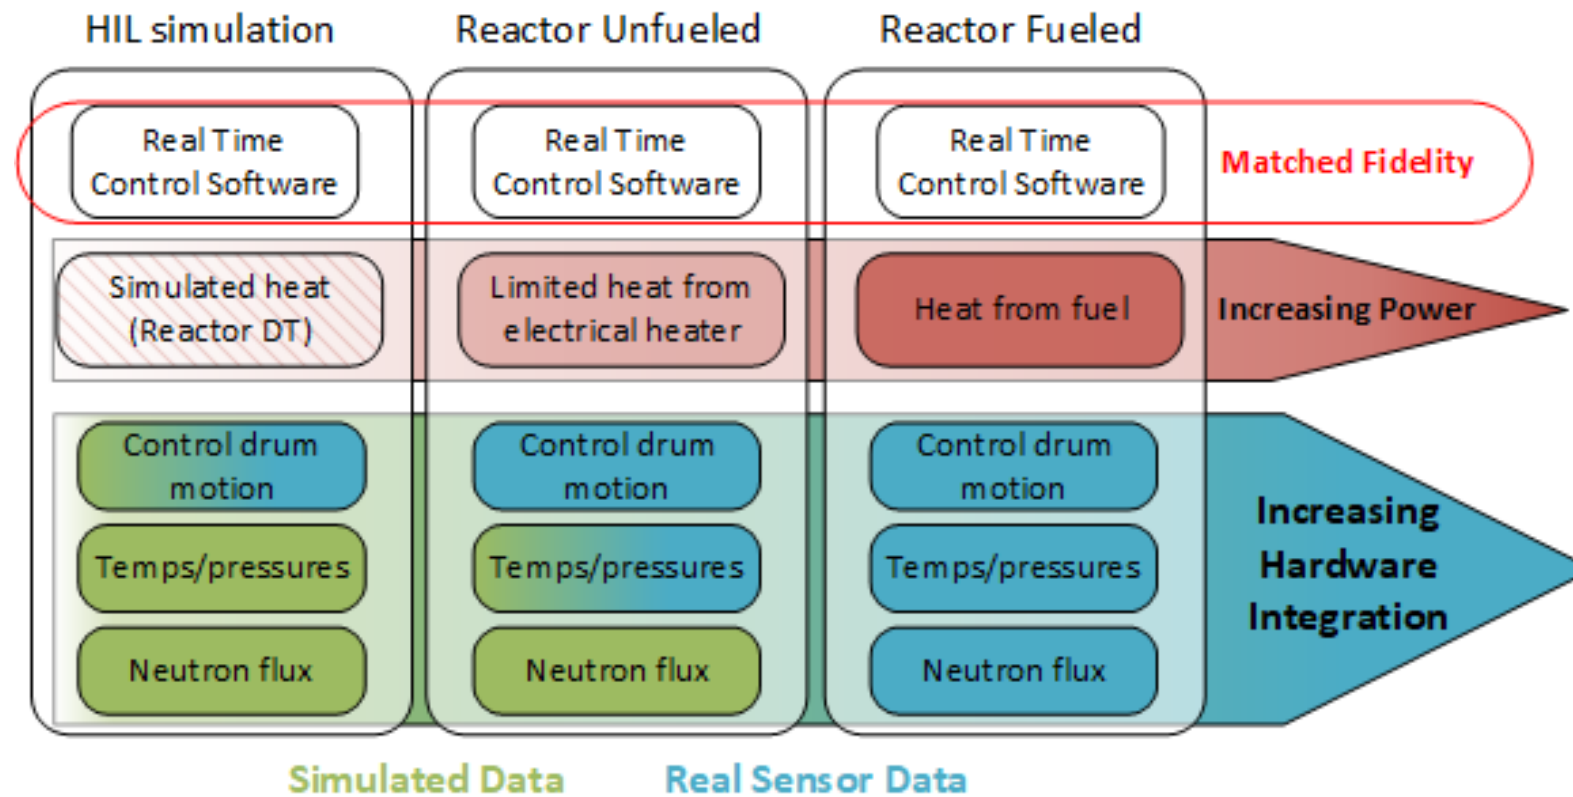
HIL simulation

Reactor Unfueled

Reactor Fueled

Real Time Control Software

Real Time Control Software

Real Time Control Software

Matched Fidelity

Simulated heat (Reactor DT)

Limited heat from electrical heater

Heat from fuel

Increasing Power

Control drum motion

Control drum motion

Control drum motion

Temps/pressures

Temps/pressures

Temps/pressures

Neutron flux

Neutron flux

Neutron flux

Increasing Hardware Integration

Simulated Data

Real Sensor Data